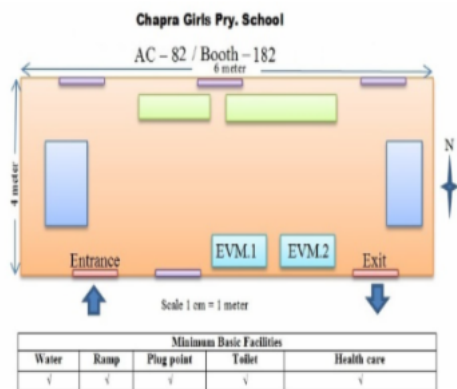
Chapra Girls Pry. School

AC – 82 / Booth – 182

6 meter

4 meter

N

EVM.1

EVM.2

Entrance

Exit

Scale 1 cm = 1 meter

| Minimum Basic Facilities | | | | |
|---|---|---|---|---|
| Water | Ramp | Plug point | Toilet | Health care |
| √ | √ | √ | √ | √ |